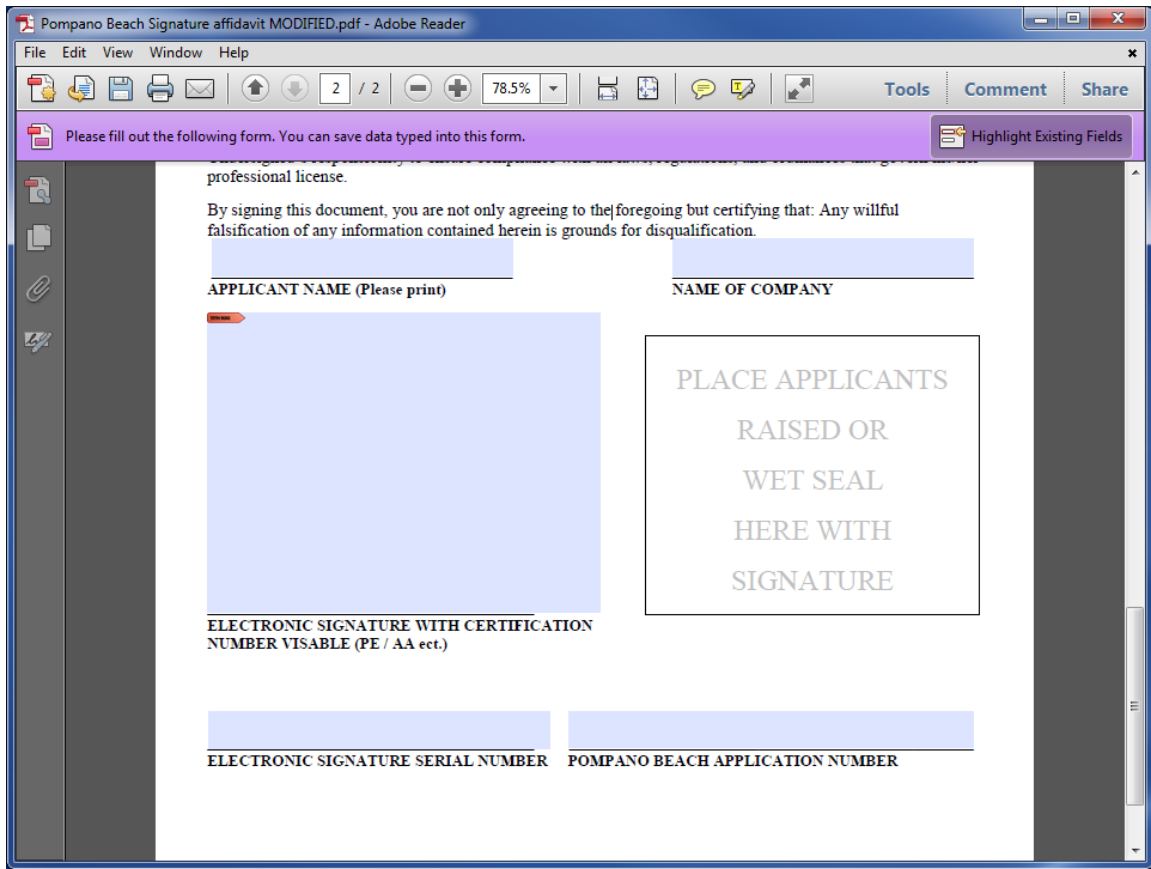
Pompano Beach Signature affidavit MODIFIED.pdf - Adobe Reader

File Edit View Window Help

2 / 2 78.5% Tools Comment Share

Please fill out the following form. You can save data typed into this form.

Highlight Existing Fields

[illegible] professional license.

By signing this document, you are not only agreeing to the foregoing but certifying that: Any willful falsification of any information contained herein is grounds for disqualification.

APPLICANT NAME (Please print)

NAME OF COMPANY

PLACE APPLICANTS RAISED OR WET SEAL HERE WITH SIGNATURE

ELECTRONIC SIGNATURE WITH CERTIFICATION NUMBER VISABLE (PE / AA ect.)

ELECTRONIC SIGNATURE SERIAL NUMBER

POMPANO BEACH APPLICATION NUMBER